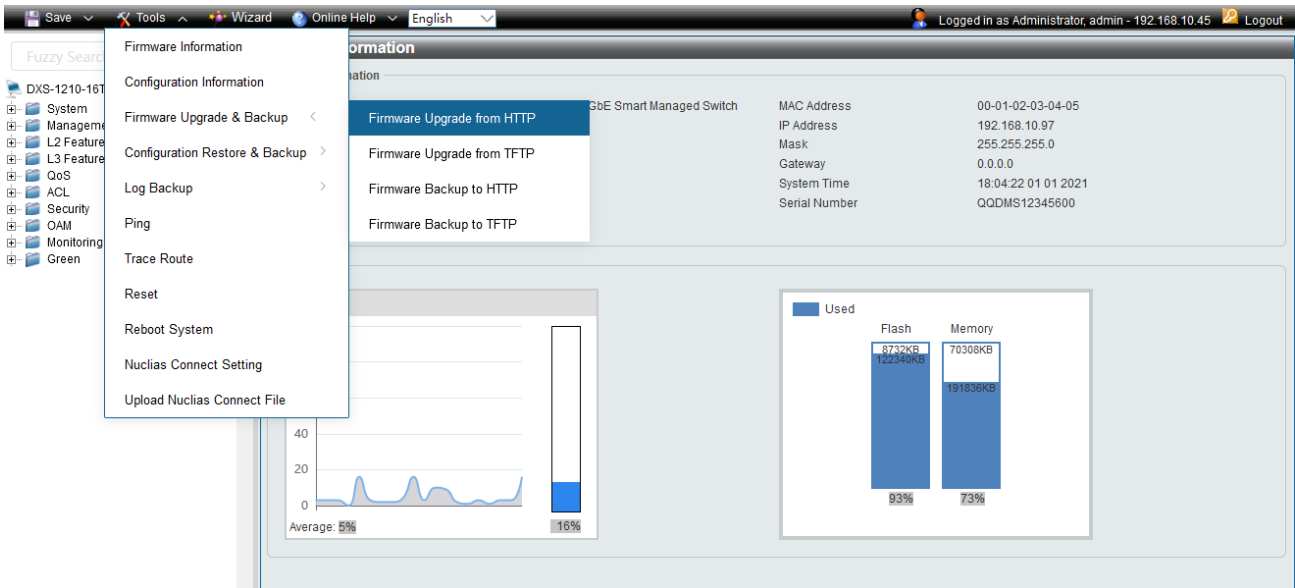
Save Tools Wizard Online Help English
Logged in as Administrator, admin - 192.168.10.45 Logout

Fuzzy Searc

DXS-1210-16T
System
Manageme
L2 Feature
L3 Feature
QoS
ACL
Security
OAM
Monitoring
Green

Firmware Information
Configuration Information
Firmware Upgrade & Backup
Configuration Restore & Backup
Log Backup
Ping
Trace Route
Reset
Reboot System
Nuclias Connect Setting
Upload Nuclias Connect File

Firmware Upgrade from HTTP
Firmware Upgrade from TFTP
Firmware Backup to HTTP
Firmware Backup to TFTP

ormation
nation
GbE Smart Managed Switch

| MAC Address | 00-01-02-03-04-05 |
|---|---|
| IP Address | 192.168.10.97 |
| Mask | 255.255.255.0 |
| Gateway | 0.0.0.0 |
| System Time | 18:04:22 01 01 2021 |
| Serial Number | QQDMS12345600 |

40
20
0
Average: 5%
16%

Used
Flash
Memory
8732KB
122340KB
70308KB
191836KB
93%
73%